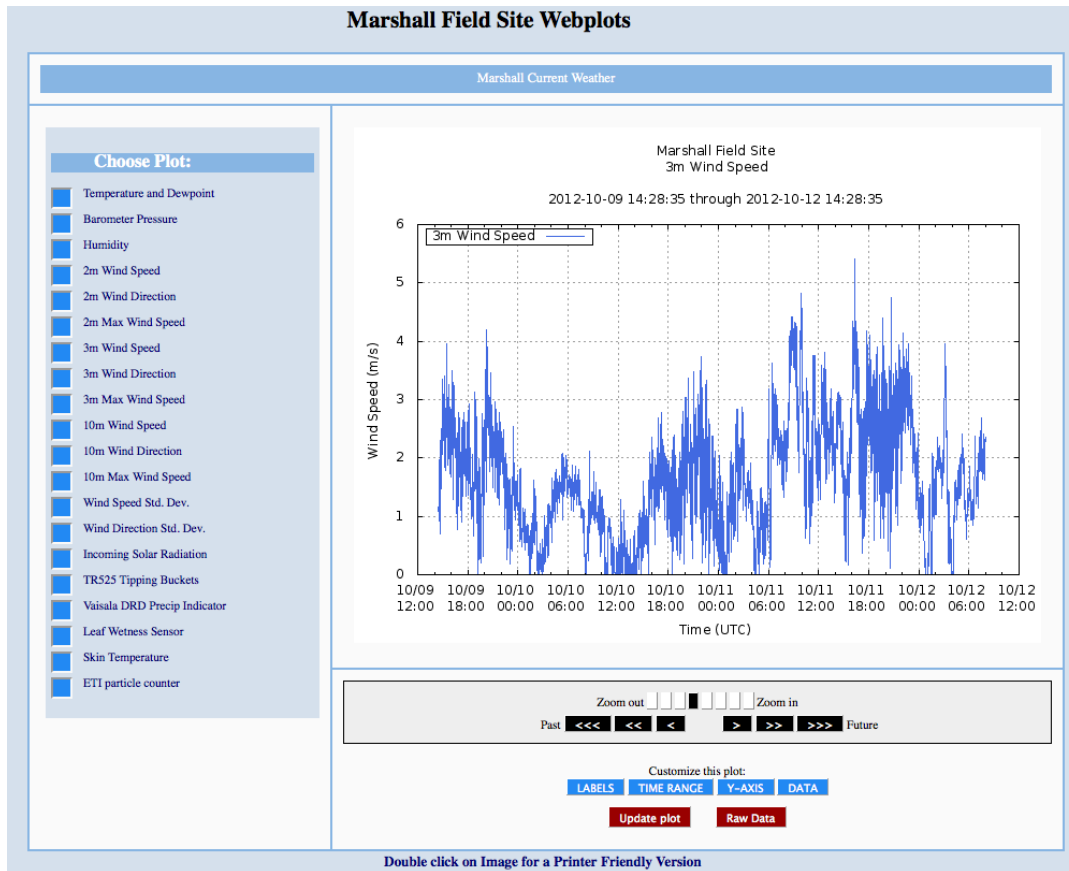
Marshall Field Site Webplots

Marshall Current Weather

Choose Plot:

Temperature and Dewpoint
Barometer Pressure
Humidity
2m Wind Speed
2m Wind Direction
2m Max Wind Speed
3m Wind Speed
3m Wind Direction
3m Max Wind Speed
10m Wind Speed
10m Wind Direction
10m Max Wind Speed
Wind Speed Std. Dev.
Wind Direction Std. Dev.
Incoming Solar Radiation
TR525 Tipping Buckets
Vaisala DRD Precip Indicator
Leaf Wetness Sensor
Skin Temperature
ETI particle counter

Marshall Field Site
3m Wind Speed

2012-10-09 14:28:35 through 2012-10-12 14:28:35

3m Wind Speed

Wind Speed (m/s)

0
1
2
3
4
5
6

10/09 12:00
10/09 18:00
10/10 00:00
10/10 06:00
10/10 12:00
10/10 18:00
10/11 00:00
10/11 06:00
10/11 12:00
10/11 18:00
10/12 00:00
10/12 06:00
10/12 12:00

Time (UTC)

Zoom out Zoom in

Past <<< << < > >> >>> Future

Customize this plot:
LABELS TIME RANGE Y-AXIS DATA

Update plot Raw Data

Double click on Image for a Printer Friendly Version